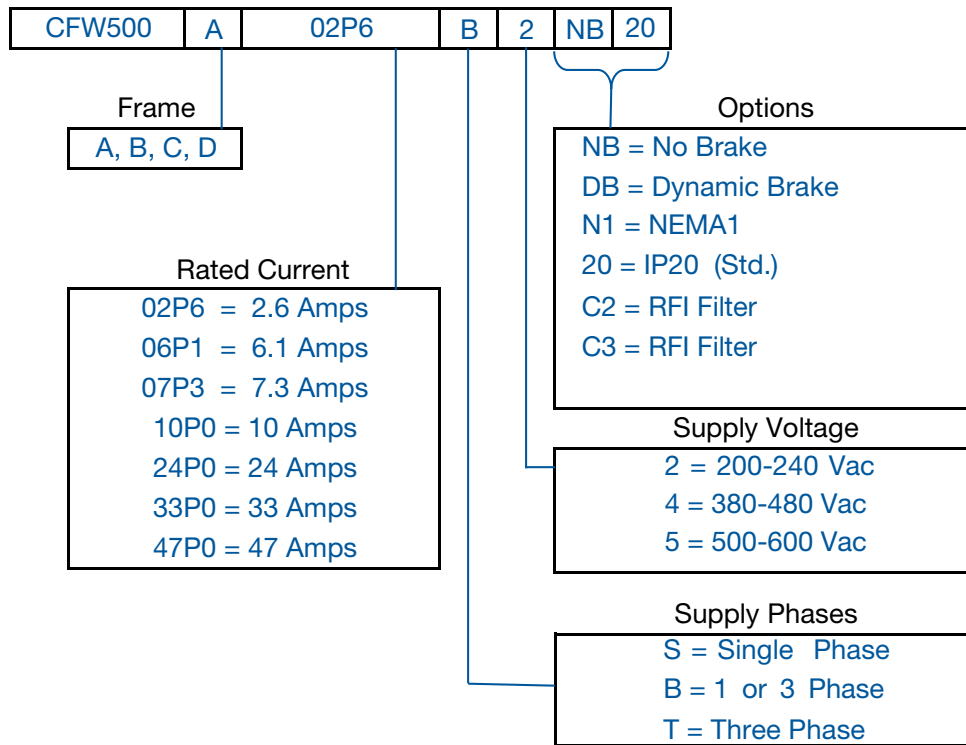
| CFW500 | A | 02P6 | B | 2 | NB | 20 |
|---|---|---|---|---|---|---|

Frame
A, B, C, D

Options
NB = No Brake
DB = Dynamic Brake
N1 = NEMA1
20 = IP20 (Std.)
C2 = RFI Filter
C3 = RFI Filter

Rated Current
02P6 = 2.6 Amps
06P1 = 6.1 Amps
07P3 = 7.3 Amps
10P0 = 10 Amps
24P0 = 24 Amps
33P0 = 33 Amps
47P0 = 47 Amps

Supply Voltage
2 = 200-240 Vac
4 = 380-480 Vac
5 = 500-600 Vac

Supply Phases
S = Single Phase
B = 1 or 3 Phase
T = Three Phase